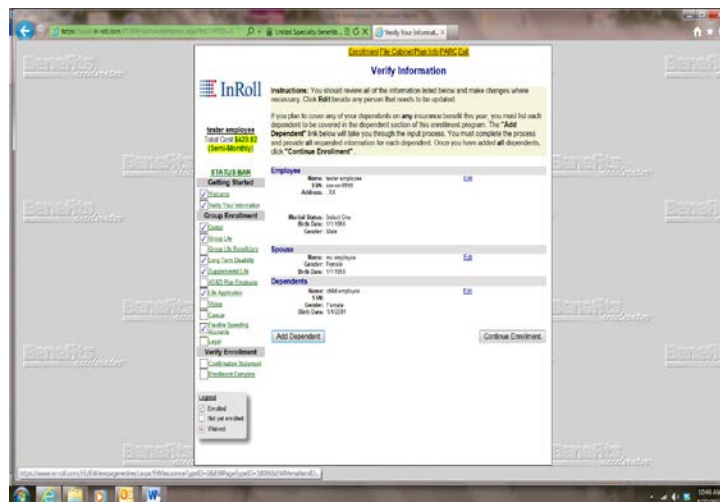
United Specialty Benefits
Verify Your Informat...

Enrollment File Cabinet Plan Info PARC Exit

Verify Information

InRoll

Instructions: You should review all of the information listed below and make changes where necessary. Click Edit beside any person that needs to be updated.

If you plan to cover any of your dependents on any insurance benefit this year, you must list each dependent to be covered in the dependent section of this enrollment program. The "Add Dependent" link below will take you through the input process. You must complete the process and provide all requested information for each dependent. Once you have added all dependents, click "Continue Enrollment".

tester employee
Total Cost $420.82 (Semi-Monthly)

STATUS BAR
Getting Started
Welcome
Verify Your Information
Group Enrollment
Dental
Group Life
Group Life Beneficiary
Long Term Disability
Supplemental Life
AD&D Plan Employee
Life Application
Vision
Cancer
Flexible Spending Accounts
Legal
Verify Enrollment
Confirmation Statement
Enrollment Complete

Legend
Enrolled
Not yet enrolled
Waived

Employee
Name: tester employee
SSN: xxx-xx-9999
Address: XX
Edit
Marital Status: Select One
Birth Date: 1/1/1950
Gender: Male

Spouse
Name: mc employee
Gender: Female
Birth Date: 1/1/1950
Edit

Dependents
Name: child employee
SSN:
Gender: Female
Birth Date: 1/1/2001
Edit

Add Dependent
Continue Enrollment

Benefits accelerator